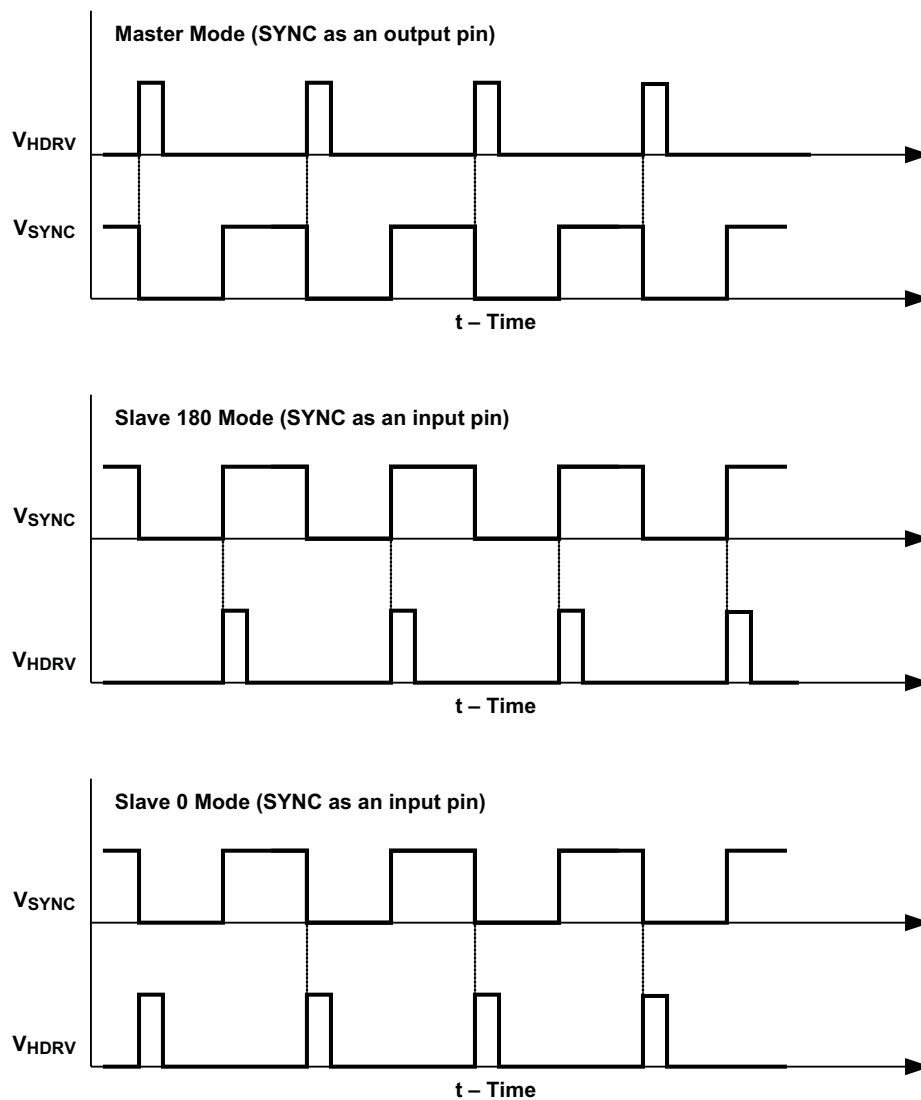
Master Mode (SYNC as an output pin)

$V_{HDRV}$

$V_{SYNC}$

t – Time

Slave 180 Mode (SYNC as an input pin)

$V_{SYNC}$

$V_{HDRV}$

t – Time

Slave 0 Mode (SYNC as an input pin)

$V_{SYNC}$

$V_{HDRV}$

t – Time